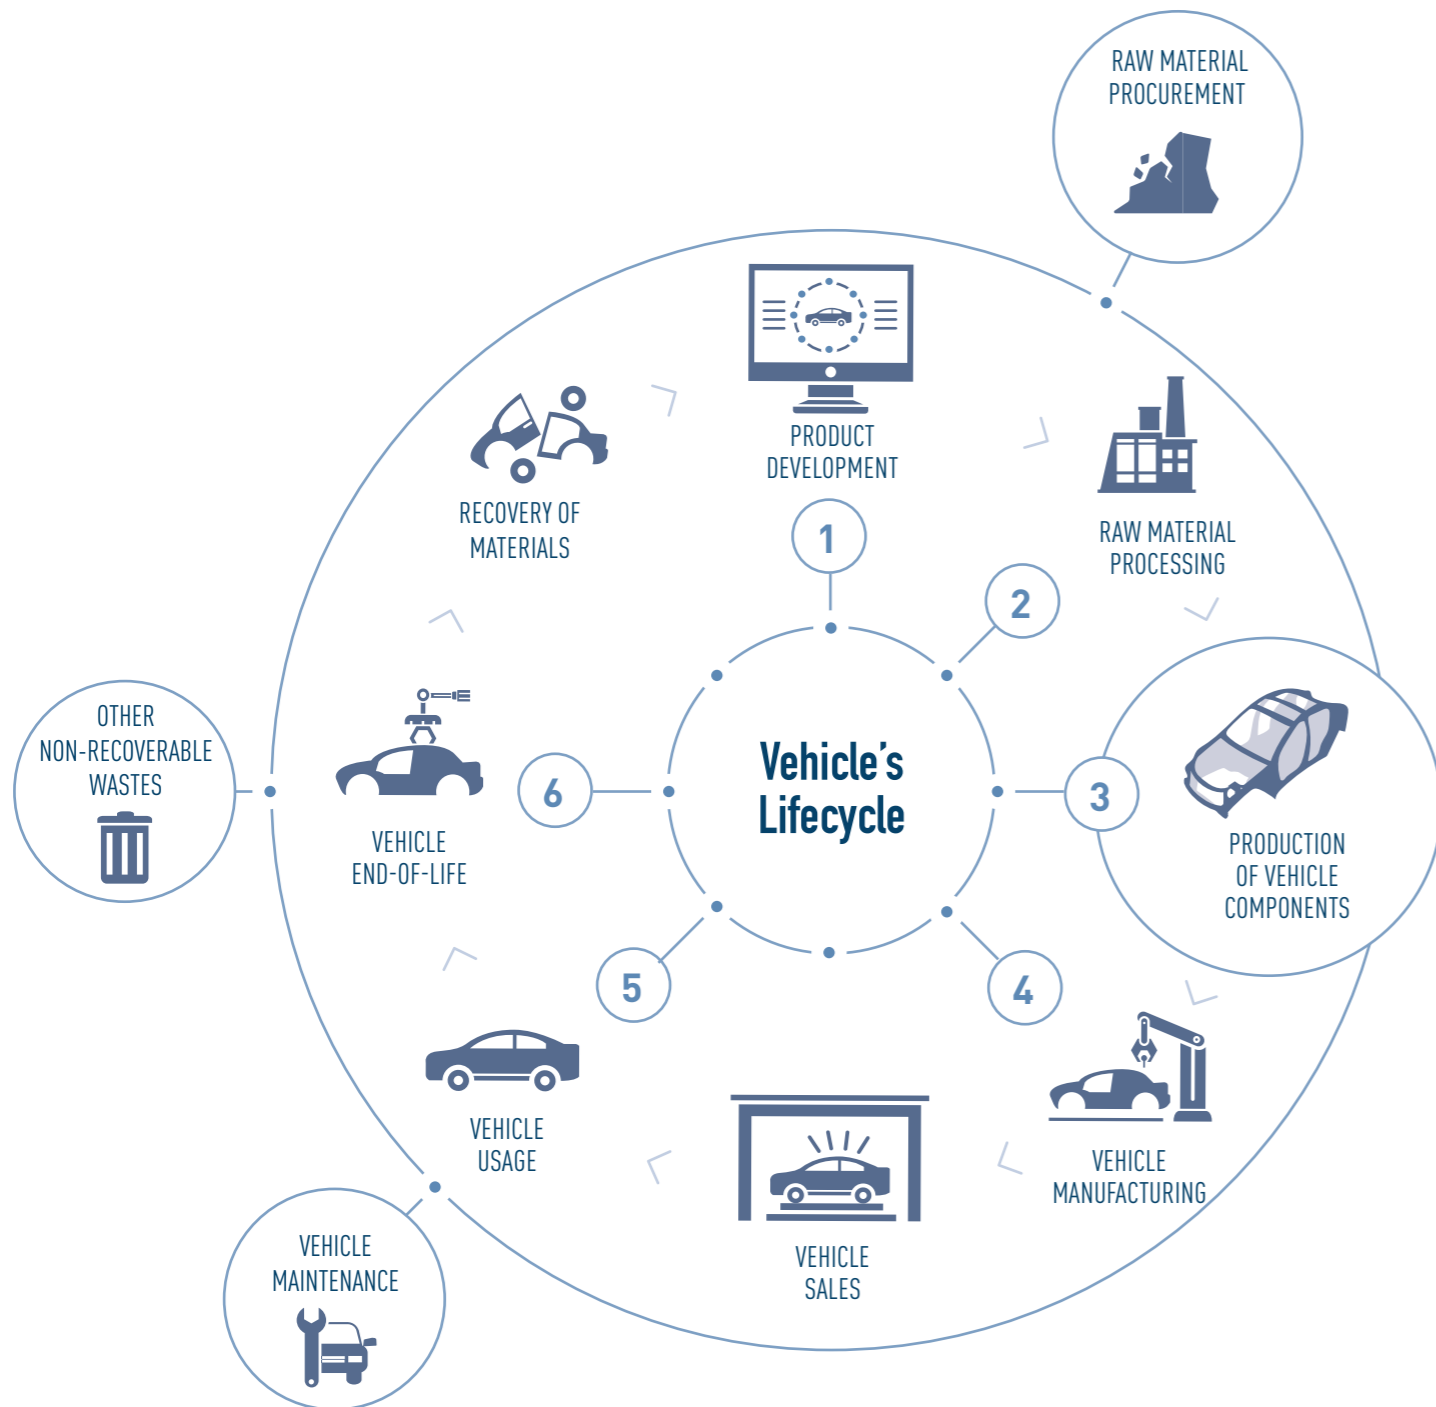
RAW MATERIAL PROCUREMENT

PRODUCT DEVELOPMENT

RECOVERY OF MATERIALS

RAW MATERIAL PROCESSING

1

2

OTHER NON-RECOVERABLE WASTES

6

Vehicle's Lifecycle

3

PRODUCTION OF VEHICLE COMPONENTS

VEHICLE END-OF-LIFE

5

4

VEHICLE USAGE

VEHICLE MANUFACTURING

VEHICLE SALES

VEHICLE MAINTENANCE